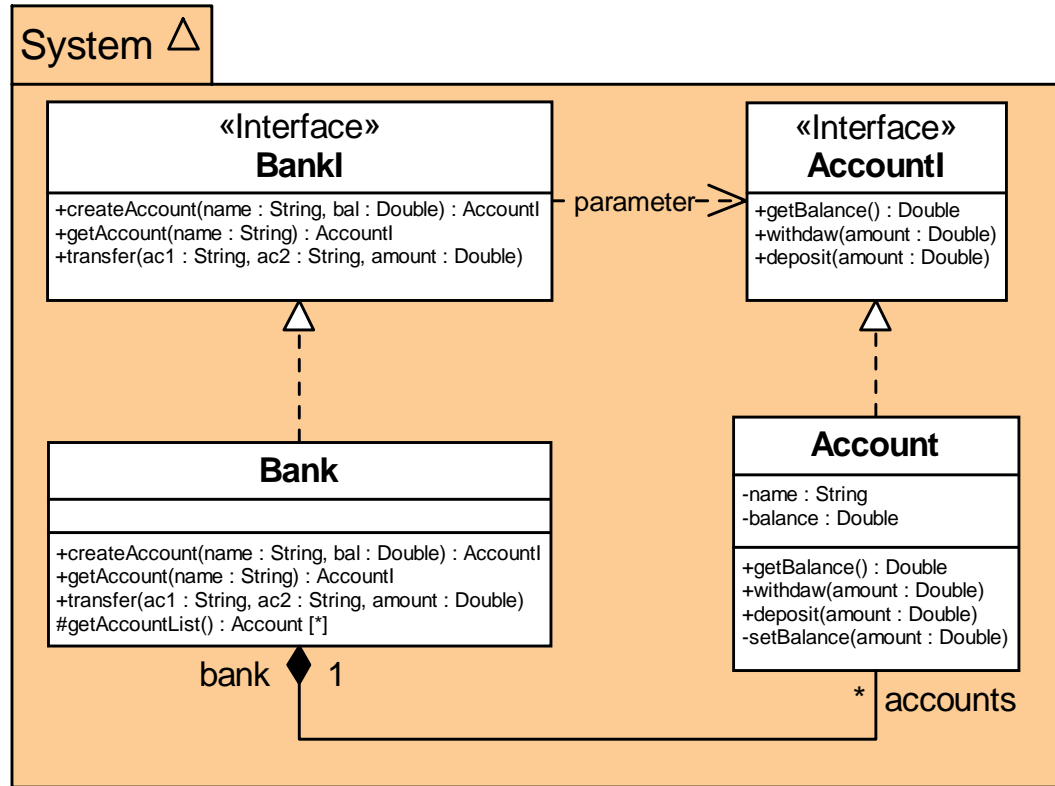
System △

«Interface»
BankI

+createAccount(name : String, bal : Double) : AccountI
+getAccount(name : String) : AccountI
+transfer(ac1 : String, ac2 : String, amount : Double)

parameter

«Interface»
AccountI

+getBalance() : Double
+withdaw(amount : Double)
+deposit(amount : Double)

Bank

+createAccount(name : String, bal : Double) : AccountI
+getAccount(name : String) : AccountI
+transfer(ac1 : String, ac2 : String, amount : Double)
#getAccountList() : Account [*]

Account

-name : String
-balance : Double

+getBalance() : Double
+withdaw(amount : Double)
+deposit(amount : Double)
-setBalance(amount : Double)

bank 1

* accounts